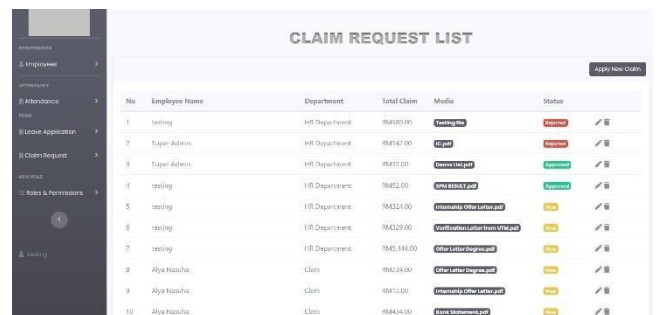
REGISTRATION
Employees
ATTENDANCE
Attendance
FORM
Leave Application
Claim Request
NEW ROLE
Roles & Permissions
testing

CLAIM REQUEST LIST

Apply New Claim

| No | Employee Name | Department | Total Claim | Media | Status | |
|---|---|---|---|---|---|---|
| 1 | testing | HR Department | RM180.00 | Testing file | Rejected | |
| 2 | Super Admin | HR Department | RM142.00 | IC.pdf | Rejected | |
| 3 | Super Admin | HR Department | RM32.00 | Deans List.pdf | Approved | |
| 4 | testing | HR Department | RM52.00 | SPM RESULT.pdf | Approved | |
| 5 | testing | HR Department | RM324.00 | Internship Offer Letter.pdf | New | |
| 6 | testing | HR Department | RM229.00 | Verification Letter from UTM.pdf | New | |
| 7 | testing | HR Department | RM5,444.00 | Offer Letter Degree.pdf | New | |
| 8 | Alya Nassha | Clerk | RM234.00 | Offer Letter Degree.pdf | New | |
| 9 | Alya Nassha | Clerk | RM12.00 | Internship Offer Letter.pdf | New | |
| 10 | Alya Nassha | Clerk | RM434.00 | Bank Statement.pdf | New | |